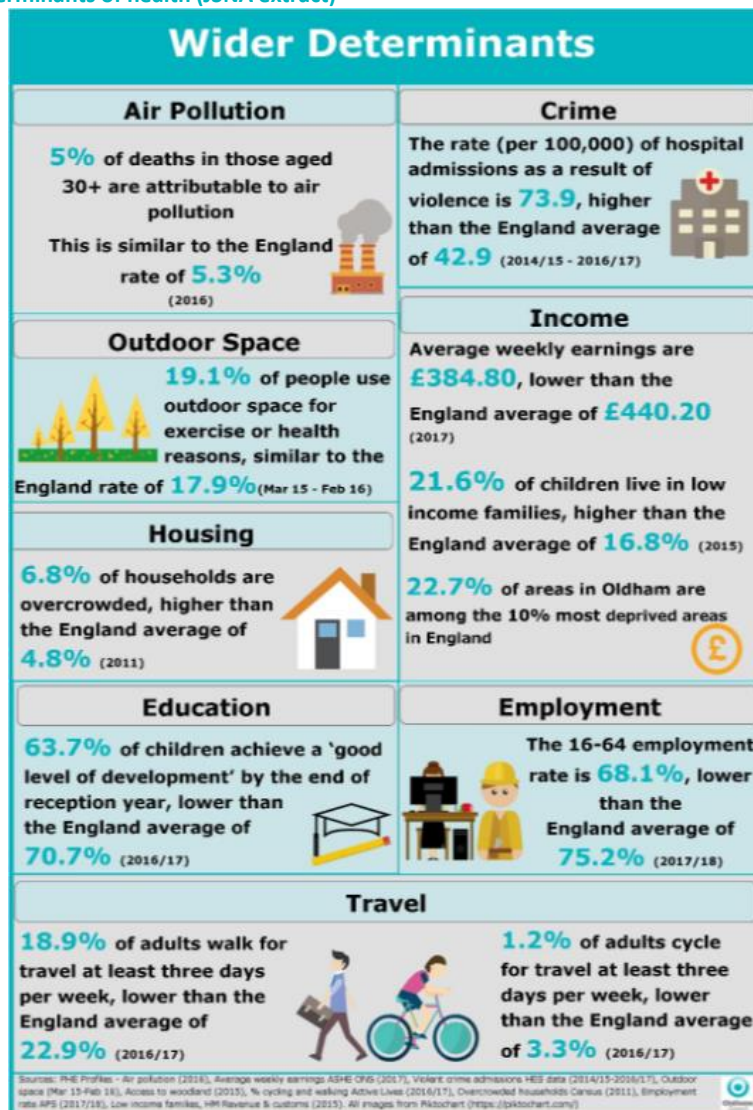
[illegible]erminants of health (JSNA extract)

Wider Determinants

Air Pollution

5% of deaths in those aged 30+ are attributable to air pollution

This is similar to the England rate of 5.3% (2016)

Crime

The rate (per 100,000) of hospital admissions as a result of violence is 73.9, higher than the England average of 42.9 (2014/15 - 2016/17)

Outdoor Space

19.1% of people use outdoor space for exercise or health reasons, similar to the England rate of 17.9% (Mar 15 - Feb 16)

Income

Average weekly earnings are £384.80, lower than the England average of £440.20 (2017)

21.6% of children live in low income families, higher than the England average of 16.8% (2015)

22.7% of areas in Oldham are among the 10% most deprived areas in England

Housing

6.8% of households are overcrowded, higher than the England average of 4.8% (2011)

Education

63.7% of children achieve a 'good level of development' by the end of reception year, lower than the England average of 70.7% (2016/17)

Employment

The 16-64 employment rate is 68.1%, lower than the England average of 75.2% (2017/18)

Travel

18.9% of adults walk for travel at least three days per week, lower than the England average of 22.9% (2016/17)

1.2% of adults cycle for travel at least three days per week, lower than the England average of 3.3% (2016/17)

Sources: PHE Profiles - Air pollution (2016), Average weekly earnings ASHE ONS (2017), Violent crime admissions HES data (2014/15-2016/17), Outdoor space (Mar 15-Feb 16), Access to woodland (2015), % cycling and walking Active Lives (2016/17), Overcrowded households Census (2011), Employment rate APS (2017/18), Low income families, HM Revenue & customs (2015). All images from Piktochart (https://piktochart.com/)